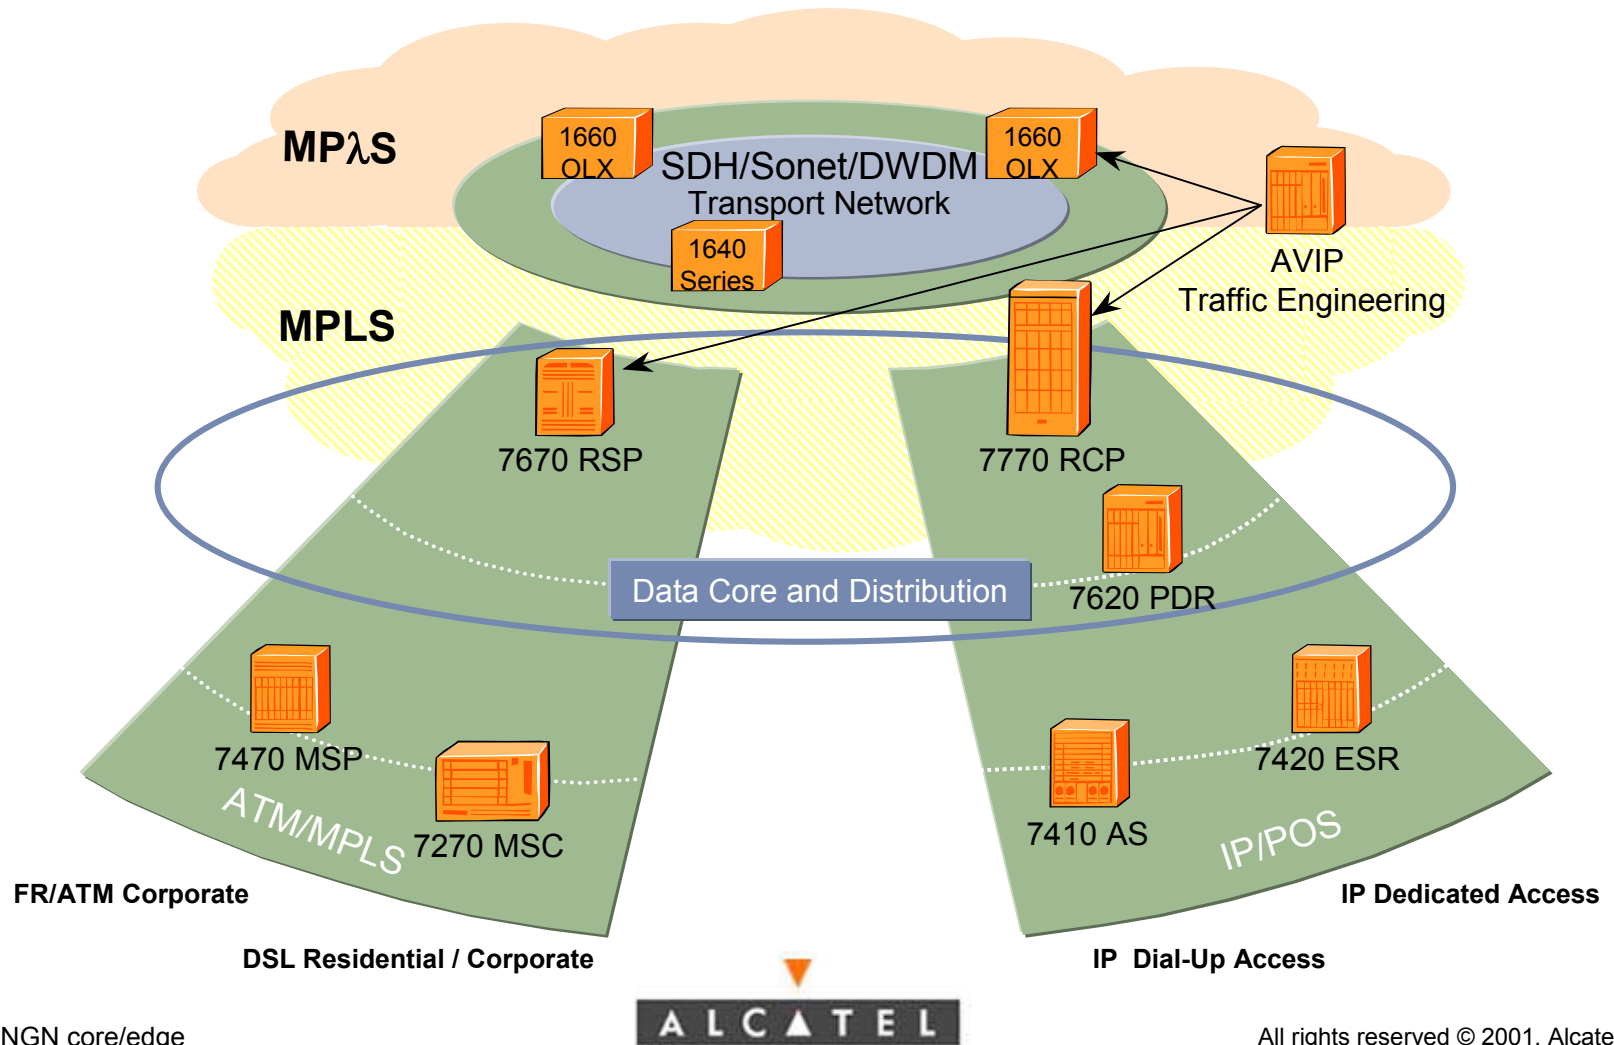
MP$\lambda$S

1660 OLX

SDH/Sonet/DWDM
Transport Network

1660 OLX

1640 Series

AVIP
Traffic Engineering

MPLS

7670 RSP

7770 RCP

7620 PDR

Data Core and Distribution

7470 MSP

7270 MSC

ATM/MPLS

7410 AS

7420 ESR

IP/POS

FR/ATM Corporate

IP Dedicated Access

DSL Residential / Corporate

IP Dial-Up Access

ALCATEL

NGN core/edge

All rights reserved © 2001, Alcate